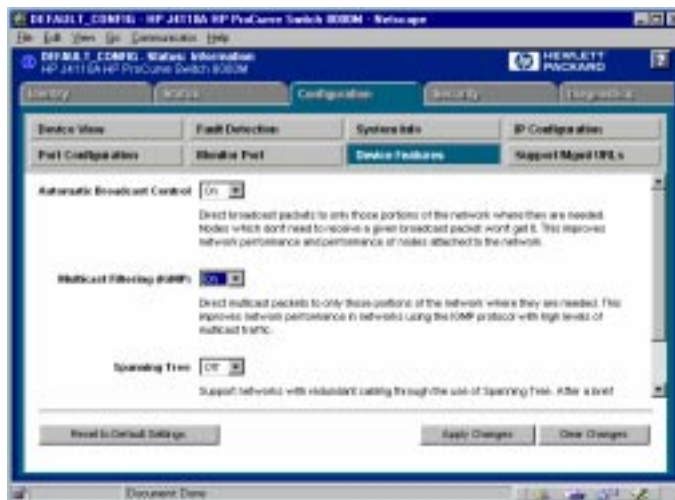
DEFAULT_CONFIG - HP J4110A HP ProCurve Switch 8000M - Netscape

File Edit View Go Communicator Help

DEFAULT_CONFIG - Status: Information
HP J4110A HP ProCurve Switch 8000M

HEWLETT PACKARD

?

Identity | Status | Configuration | Security | Diagnostics

Device View | Fault Detection | System Info | IP Configuration

Port Configuration | Monitor Port | Device Features | Support/Mgmt URLs

Automatic Broadcast Control On

Direct broadcast packets to only those portions of the network where they are needed. Nodes which don't need to receive a given broadcast packet won't get it. This improves network performance and performance of nodes attached to the network.

Multicast Filtering (IGMP) On

Direct multicast packets to only those portions of the network where they are needed. This improves network performance in networks using the IGMP protocol with high levels of multicast traffic.

Spanning Tree Off

Support networks with redundant cabling through the use of Spanning Tree. After a brief

Reset to Default Settings

Apply Changes

Clear Changes

Document: Done